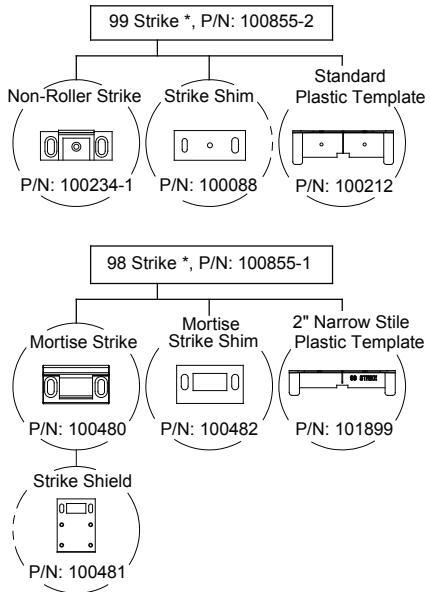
99 Strike *, P/N: 100855-2

Non-Roller Strike
P/N: 100234-1

Strike Shim
P/N: 100088

Standard Plastic Template
P/N: 100212

98 Strike *, P/N: 100855-1

Mortise Strike
P/N: 100480

Mortise Strike Shim
P/N: 100482

2" Narrow Stile Plastic Template
98 STRIKE
P/N: 101899

Strike Shield
P/N: 100481